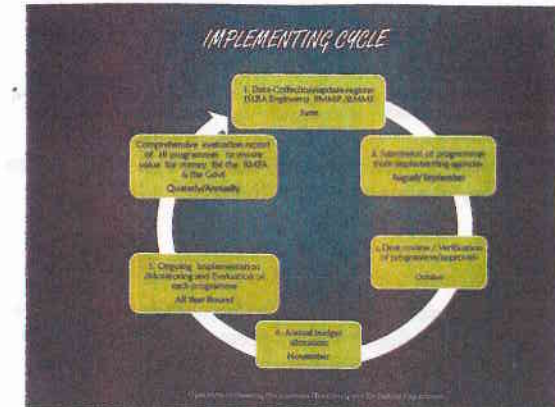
IMPLEMENTING CYCLE

1. Data Collection/update register (KURA Engineering, RMMS, SEMMS)
June

2. Submission of programmes from implementing agencies
August/ September

3. Desk review / Verification of programmes/approvals
October

4. Annual budget allocation
November

5. Ongoing implementation (Monitoring and Evaluation) on each programme
All Year Round

Comprehensive evaluation report of all programmes to ensure value for money for the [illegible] & the Govt
Quarterly/Annually

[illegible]